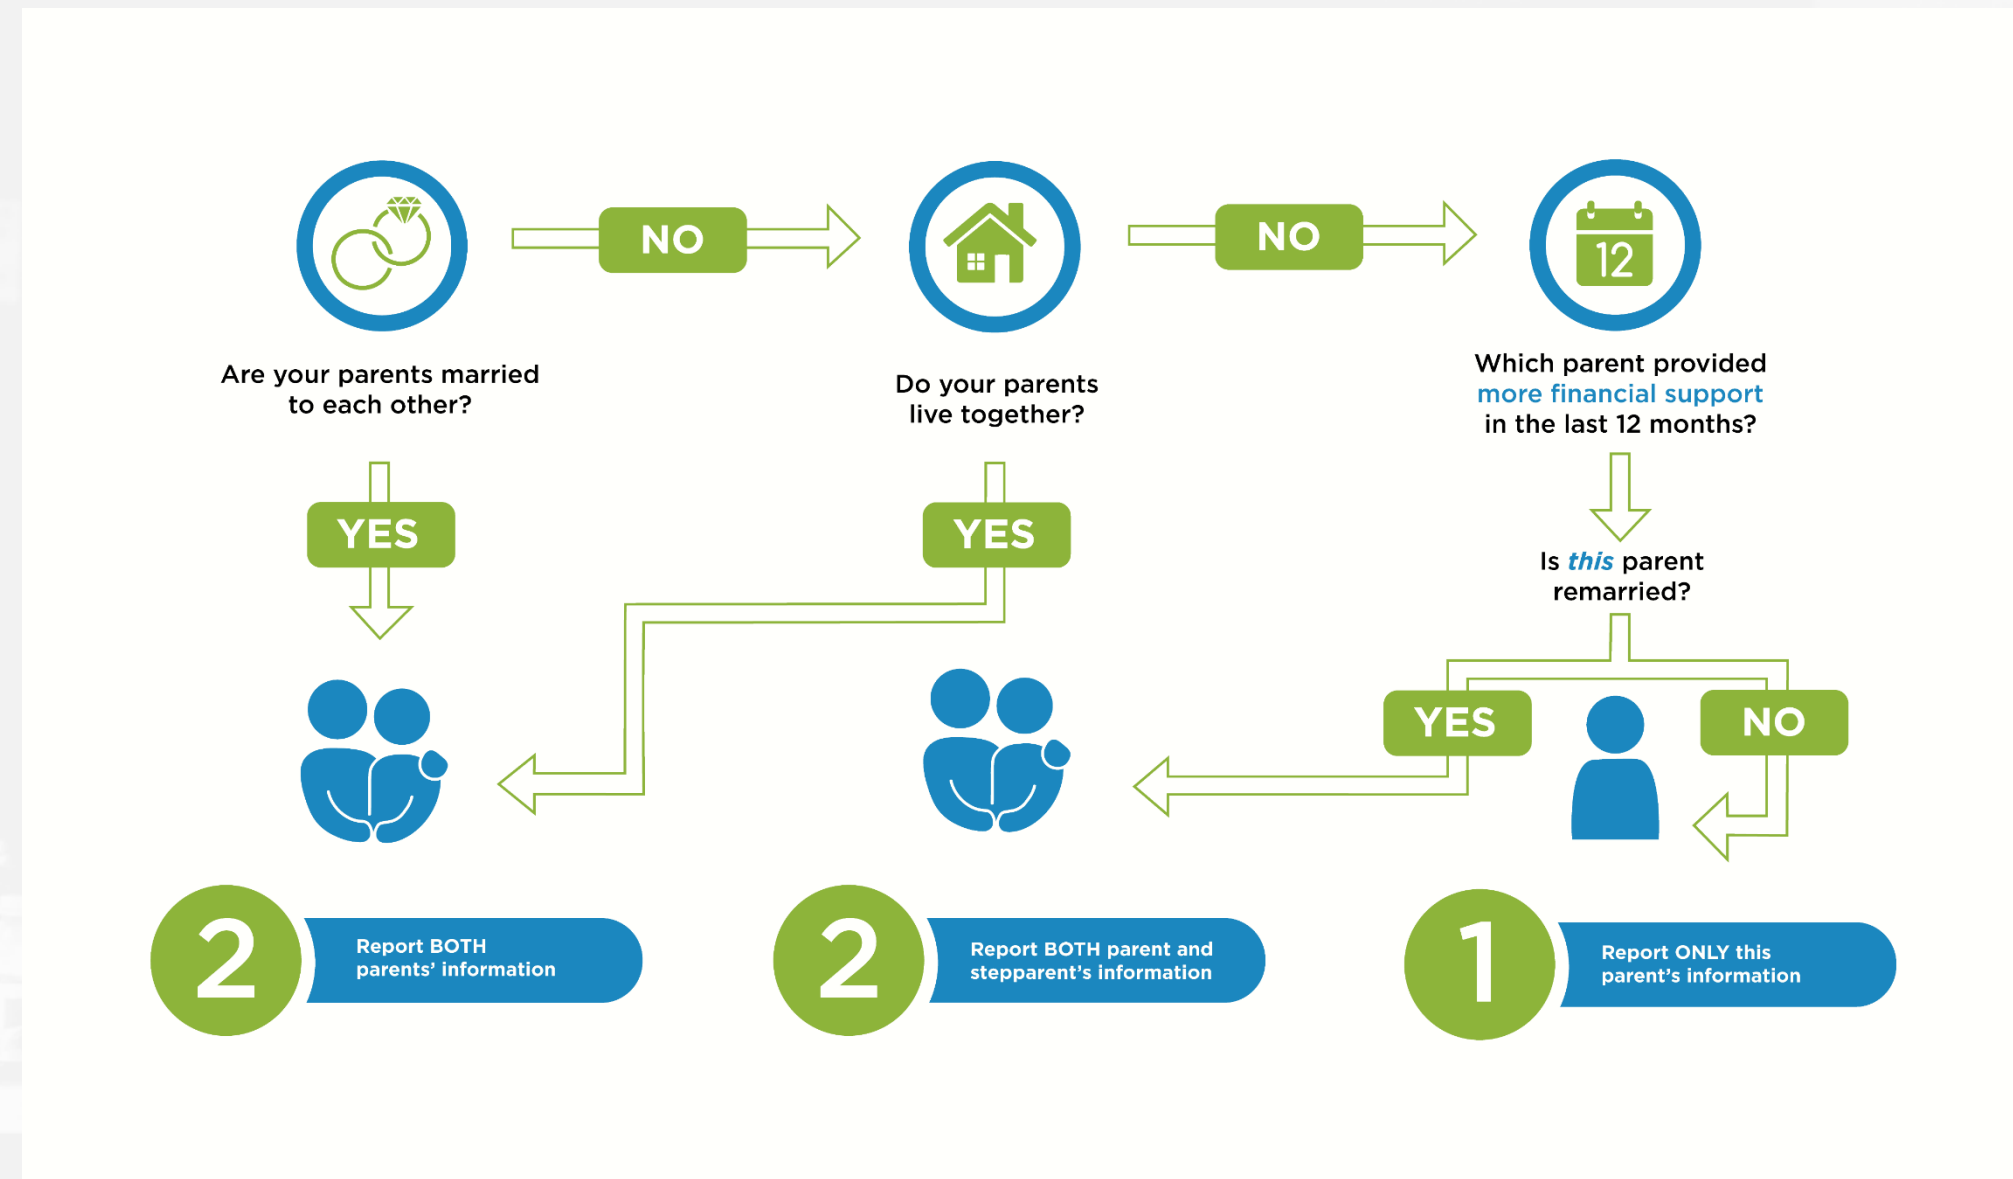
NO

NO

12

Are your parents married to each other?

Do your parents live together?

Which parent provided more financial support in the last 12 months?

YES

YES

Is *this* parent remarried?

YES

NO

2 Report BOTH parents' information

2 Report BOTH parent and stepparent's information

1 Report ONLY this parent's information